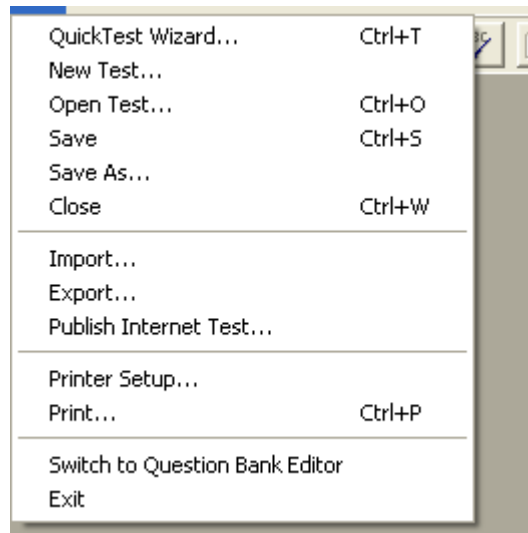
QuickTest Wizard... Ctrl+T
New Test...
Open Test... Ctrl+O
Save Ctrl+S
Save As...
Close Ctrl+W

Import...
Export...
Publish Internet Test...

Printer Setup...
Print... Ctrl+P

Switch to Question Bank Editor
Exit